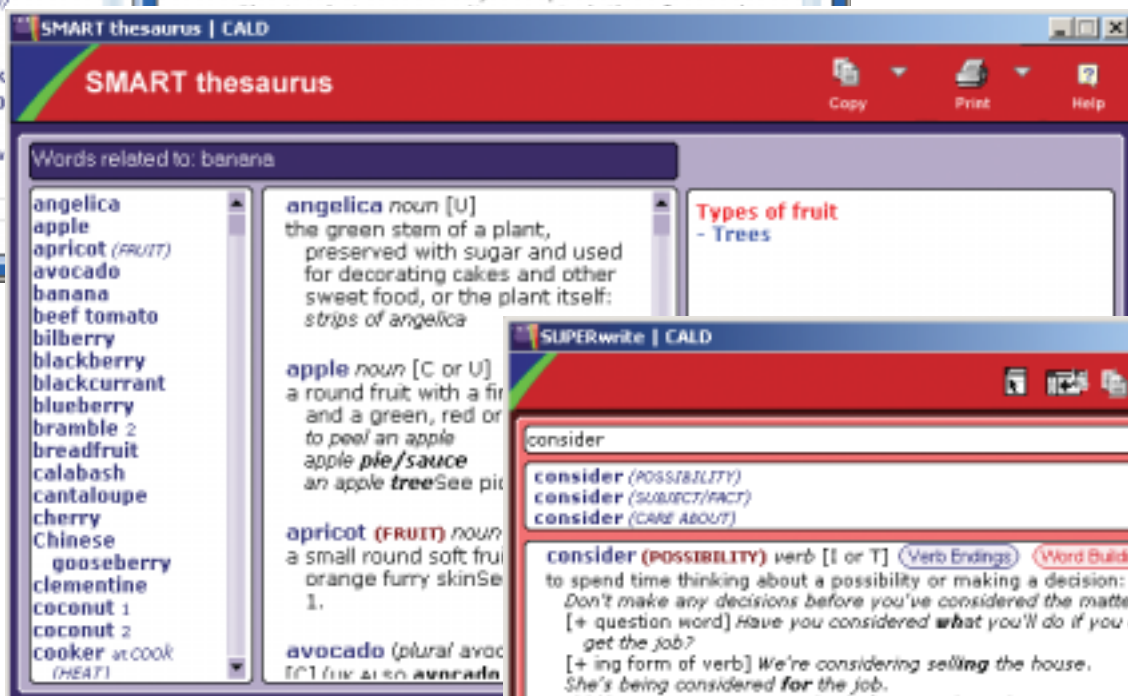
SMART thesaurus | CALD

SMART thesaurus

Copy Print Help

Words related to: banana

angelica
apple
apricot (FRUIT)
avocado
banana
beef tomato
bilberry
blackberry
blackcurrant
blueberry
bramble 2
breadfruit
calabash
cantaloupe
cherry
Chinese gooseberry
clementine
coconut 1
coconut 2
cooker at COOK (HEAT)

angelica noun [U]
the green stem of a plant, preserved with sugar and used for decorating cakes and other sweet food, or the plant itself:
strips of angelica

apple noun [C or U]
a round fruit with a fir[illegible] and a green, red or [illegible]
to peel an apple
apple pie/sauce
an apple treeSee pic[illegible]

apricot (FRUIT) noun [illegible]
a small round soft frui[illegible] orange furry skinSe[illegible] 1.

avocado (plural avoc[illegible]
[C] (UK ALSO avocado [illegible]

Types of fruit
- Trees

SUPERwrite | CALD

consider

consider (POSSIBILITY)
consider (SUBJECT/FACT)
consider (CARE ABOUT)

consider (POSSIBILITY) verb [I or T] (Verb Endings) (Word Build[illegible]
to spend time thinking about a possibility or making a decision:
Don't make any decisions before you've considered the matte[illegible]
[+ question word] Have you considered what you'll do if you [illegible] get the job?
[+ ing form of verb] We're considering selling the house.
She's being considered for the job.